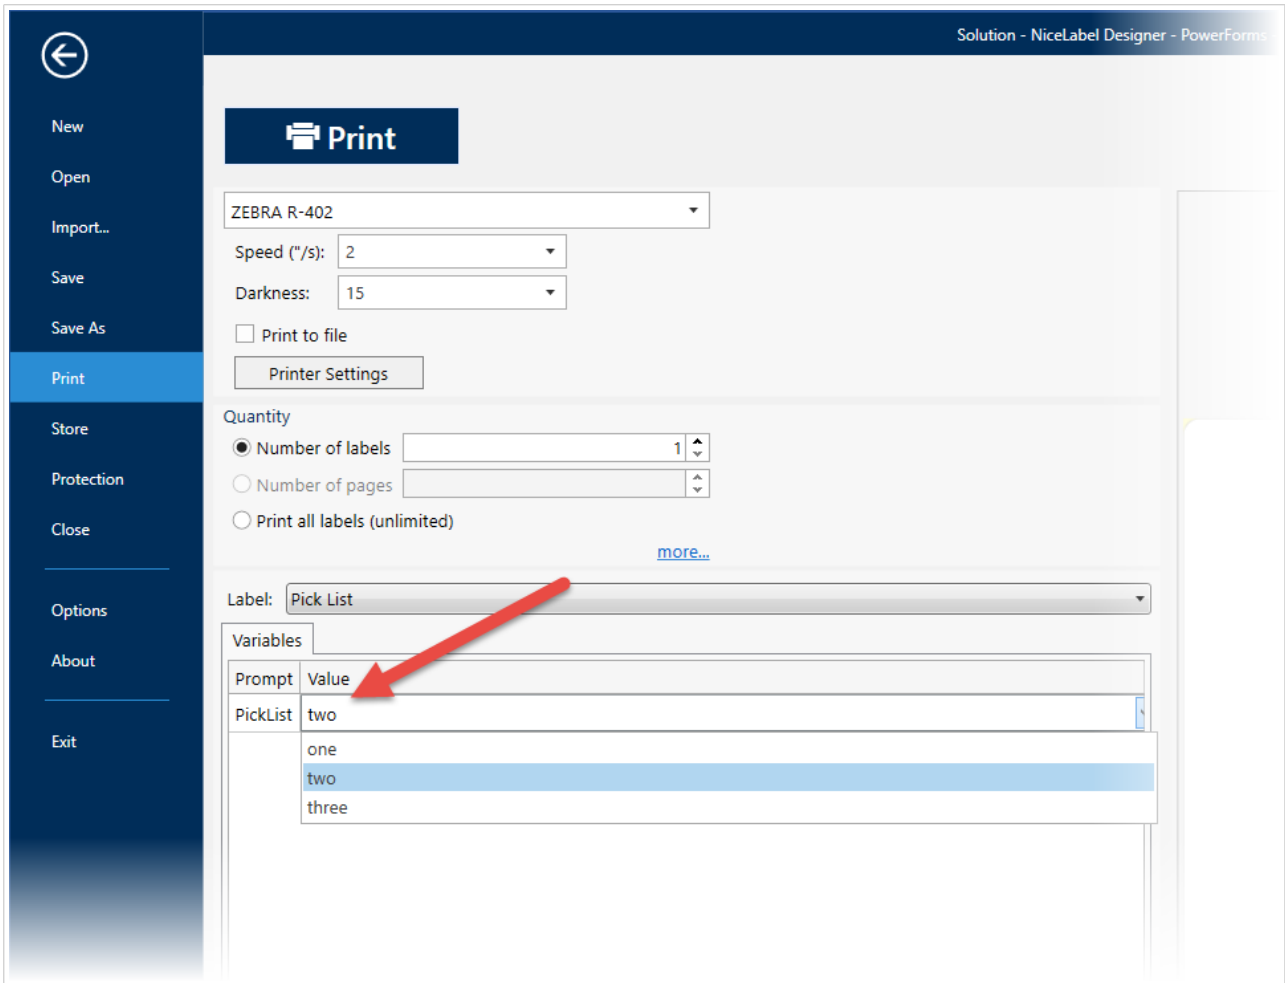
Solution - NiceLabel Designer - PowerForms

New
Open
Import...
Save
Save As
Print
Store
Protection
Close
Options
About
Exit

Print

ZEBRA R-402
Speed ("/s): 2
Darkness: 15
Print to file
Printer Settings

Quantity
Number of labels 1
Number of pages
Print all labels (unlimited)
more...

Label: Pick List

Variables

| Prompt | Value |
|---|---|
| PickList | two |

one
two
three